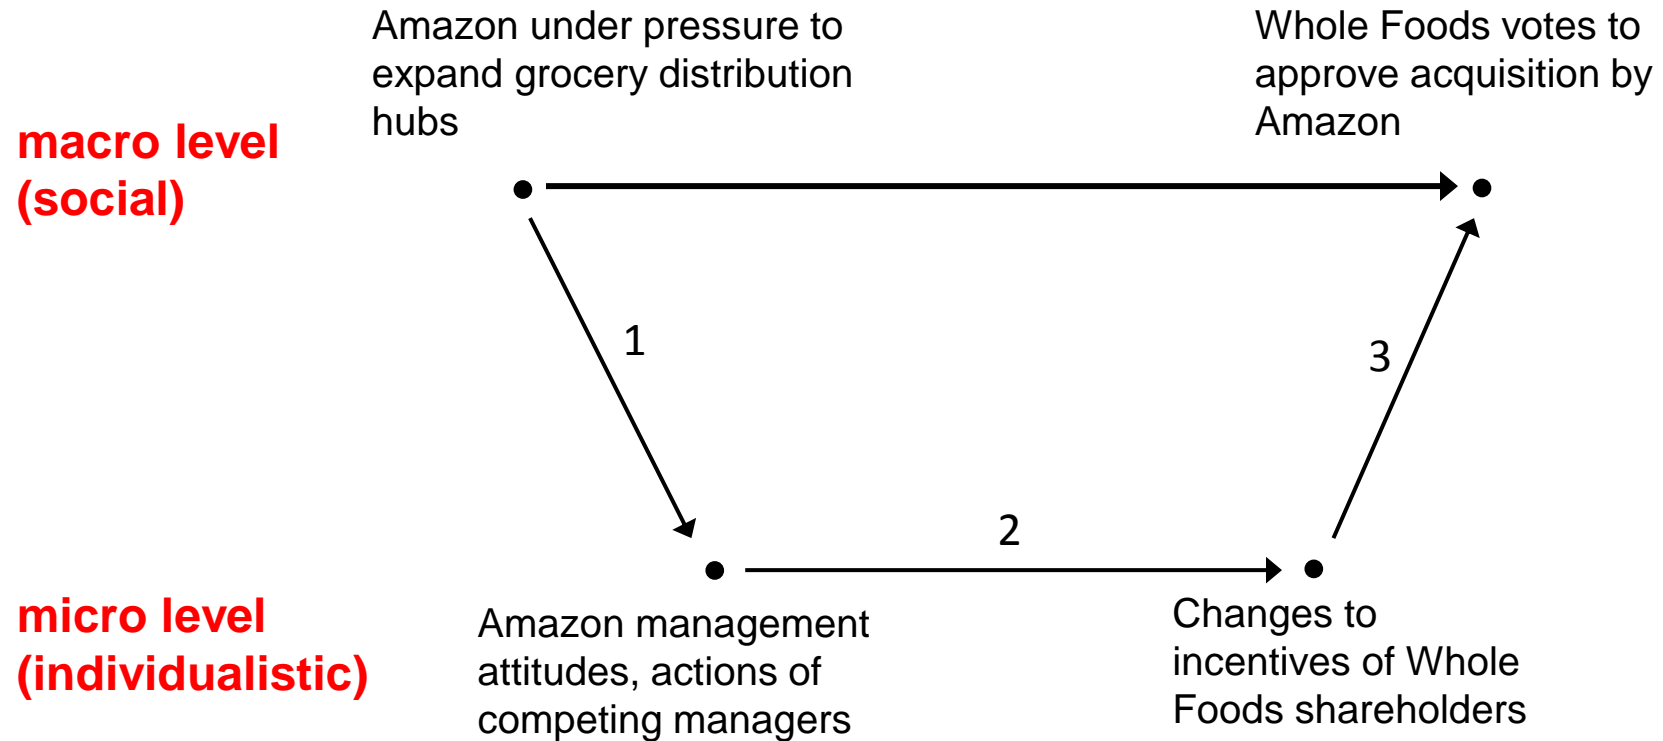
Amazon under pressure to expand grocery distribution hubs

Whole Foods votes to approve acquisition by Amazon

macro level (social)

1

3

2

micro level (individualistic)

Amazon management attitudes, actions of competing managers

Changes to incentives of Whole Foods shareholders